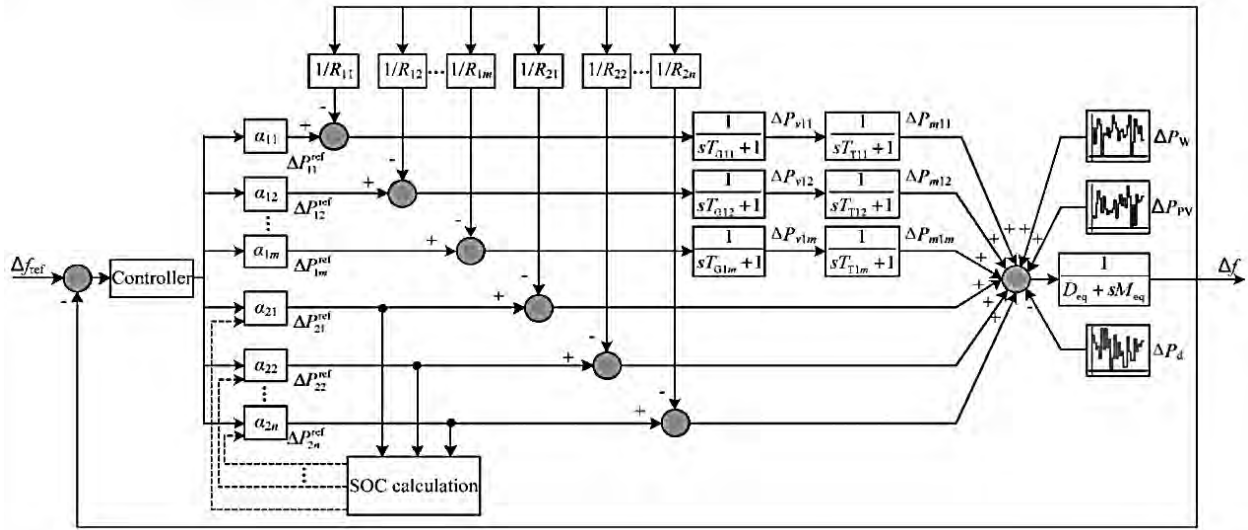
$1/R_{11}$ $1/R_{12}$ ⋯ $1/R_{1m}$ $1/R_{21}$ $1/R_{22}$ ⋯ $1/R_{2n}$

- + $\alpha_{11}$ $\Delta P_{11}^{ref}$

- + $\alpha_{12}$ $\Delta P_{12}^{ref}$

⋮

- + $\alpha_{1m}$ $\Delta P_{1m}^{ref}$

$\frac{1}{sT_{G11}+1}$ $\Delta P_{v11}$ $\frac{1}{sT_{T11}+1}$ $\Delta P_{m11}$

$\frac{1}{sT_{G12}+1}$ $\Delta P_{v12}$ $\frac{1}{sT_{T12}+1}$ $\Delta P_{m12}$

$\frac{1}{sT_{G1m}+1}$ $\Delta P_{v1m}$ $\frac{1}{sT_{T1m}+1}$ $\Delta P_{m1m}$

$\Delta P_{W}$

$\Delta P_{PV}$

$\Delta f_{ref}$ - Controller

+ + + + + + + + -

$\frac{1}{D_{eq}+sM_{eq}}$ $\Delta f$

- + $\alpha_{21}$ $\Delta P_{21}^{ref}$

- + $\alpha_{22}$ $\Delta P_{22}^{ref}$

⋮

- + $\alpha_{2n}$ $\Delta P_{2n}^{ref}$

$\Delta P_{d}$

SOC calculation